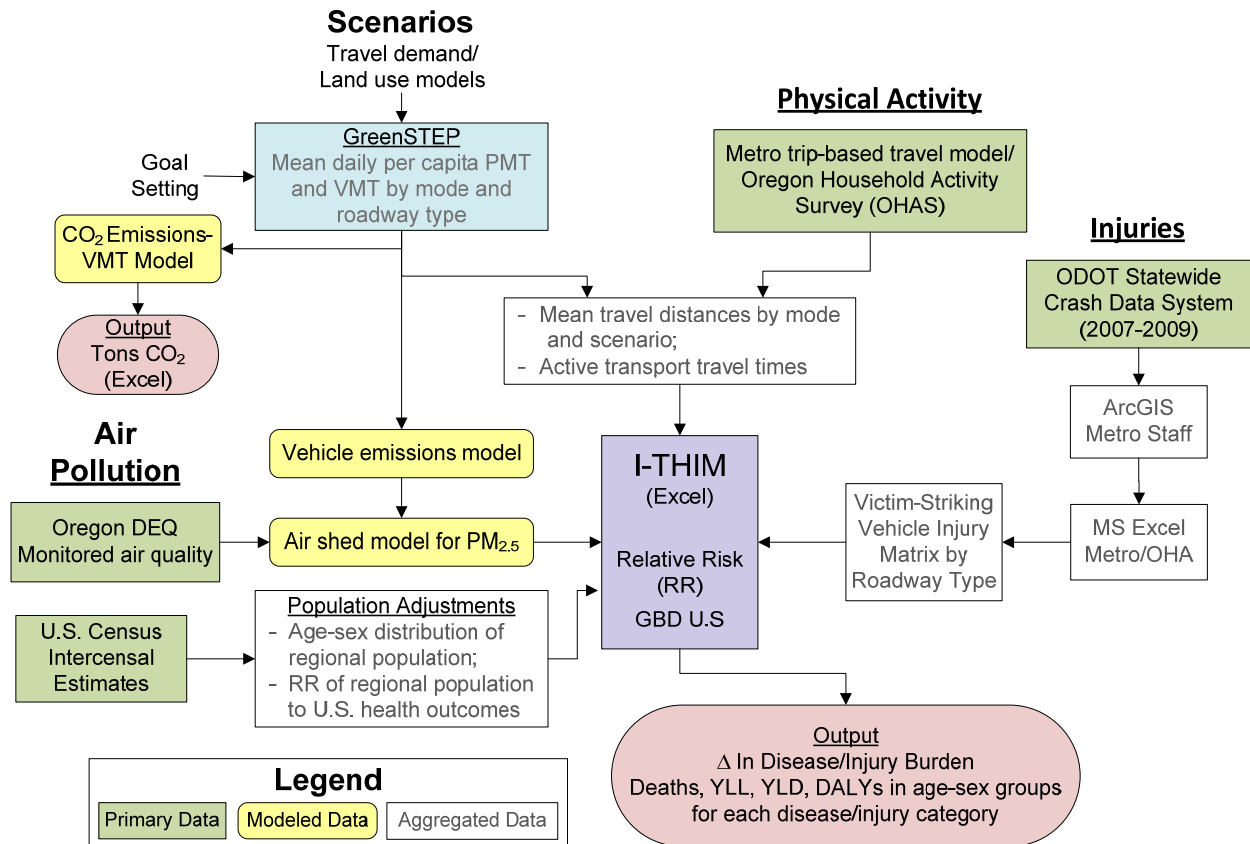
Scenarios
Travel demand/
Land use models

GreenSTEP
Mean daily per capita PMT and VMT by mode and roadway type

Goal Setting

$CO_2$ Emissions-VMT Model

Output
Tons $CO_2$
(Excel)

Physical Activity

Metro trip-based travel model/
Oregon Household Activity Survey (OHAS)

Injuries

ODOT Statewide Crash Data System (2007-2009)

- Mean travel distances by mode and scenario;
- Active transport travel times

ArcGIS
Metro Staff

Air Pollution

Vehicle emissions model

I-THIM
(Excel)

Relative Risk (RR)
GBD U.S

Oregon DEQ
Monitored air quality

Air shed model for $PM_{2.5}$

Victim-Striking Vehicle Injury Matrix by Roadway Type

MS Excel
Metro/OHA

U.S. Census Intercensal Estimates

Population Adjustments
- Age-sex distribution of regional population;
- RR of regional population to U.S. health outcomes

Legend
Primary Data | Modeled Data | Aggregated Data

Output
$\Delta$ In Disease/Injury Burden
Deaths, YLL, YLD, DALYs in age-sex groups for each disease/injury category